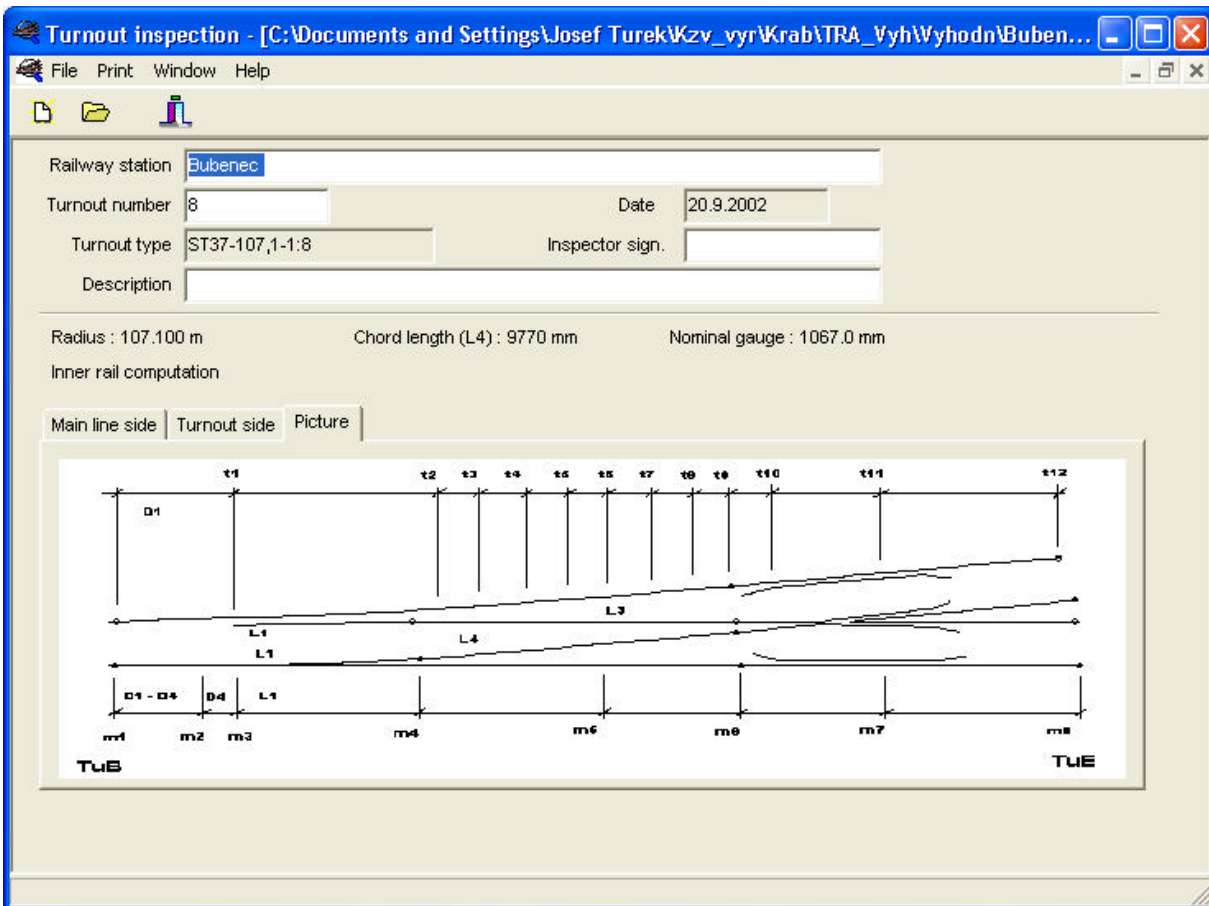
Turnout inspection - [C:\Documents and Settings\Josef Turek\Kzv_vyr\Krab\TRA_Vyh\Vyhodn\Buben...

File Print Window Help

Railway station Bubenec

Turnout number 8

Date 20.9.2002

Turnout type ST37-107,1-1:8

Inspector sign.

Description

Radius : 107.100 m

Chord length (L4) : 9770 mm

Nominal gauge : 1067.0 mm

Inner rail computation

Main line side | Turnout side | Picture

t1 t2 t3 t4 t5 t5 t7 t8 t9 t10 t11 t12

D1

L3

L1

L4

L1

D1 - D4 D4 L1

m1 m2 m3 m4 m5 m6 m7 m8

TuB

TuE